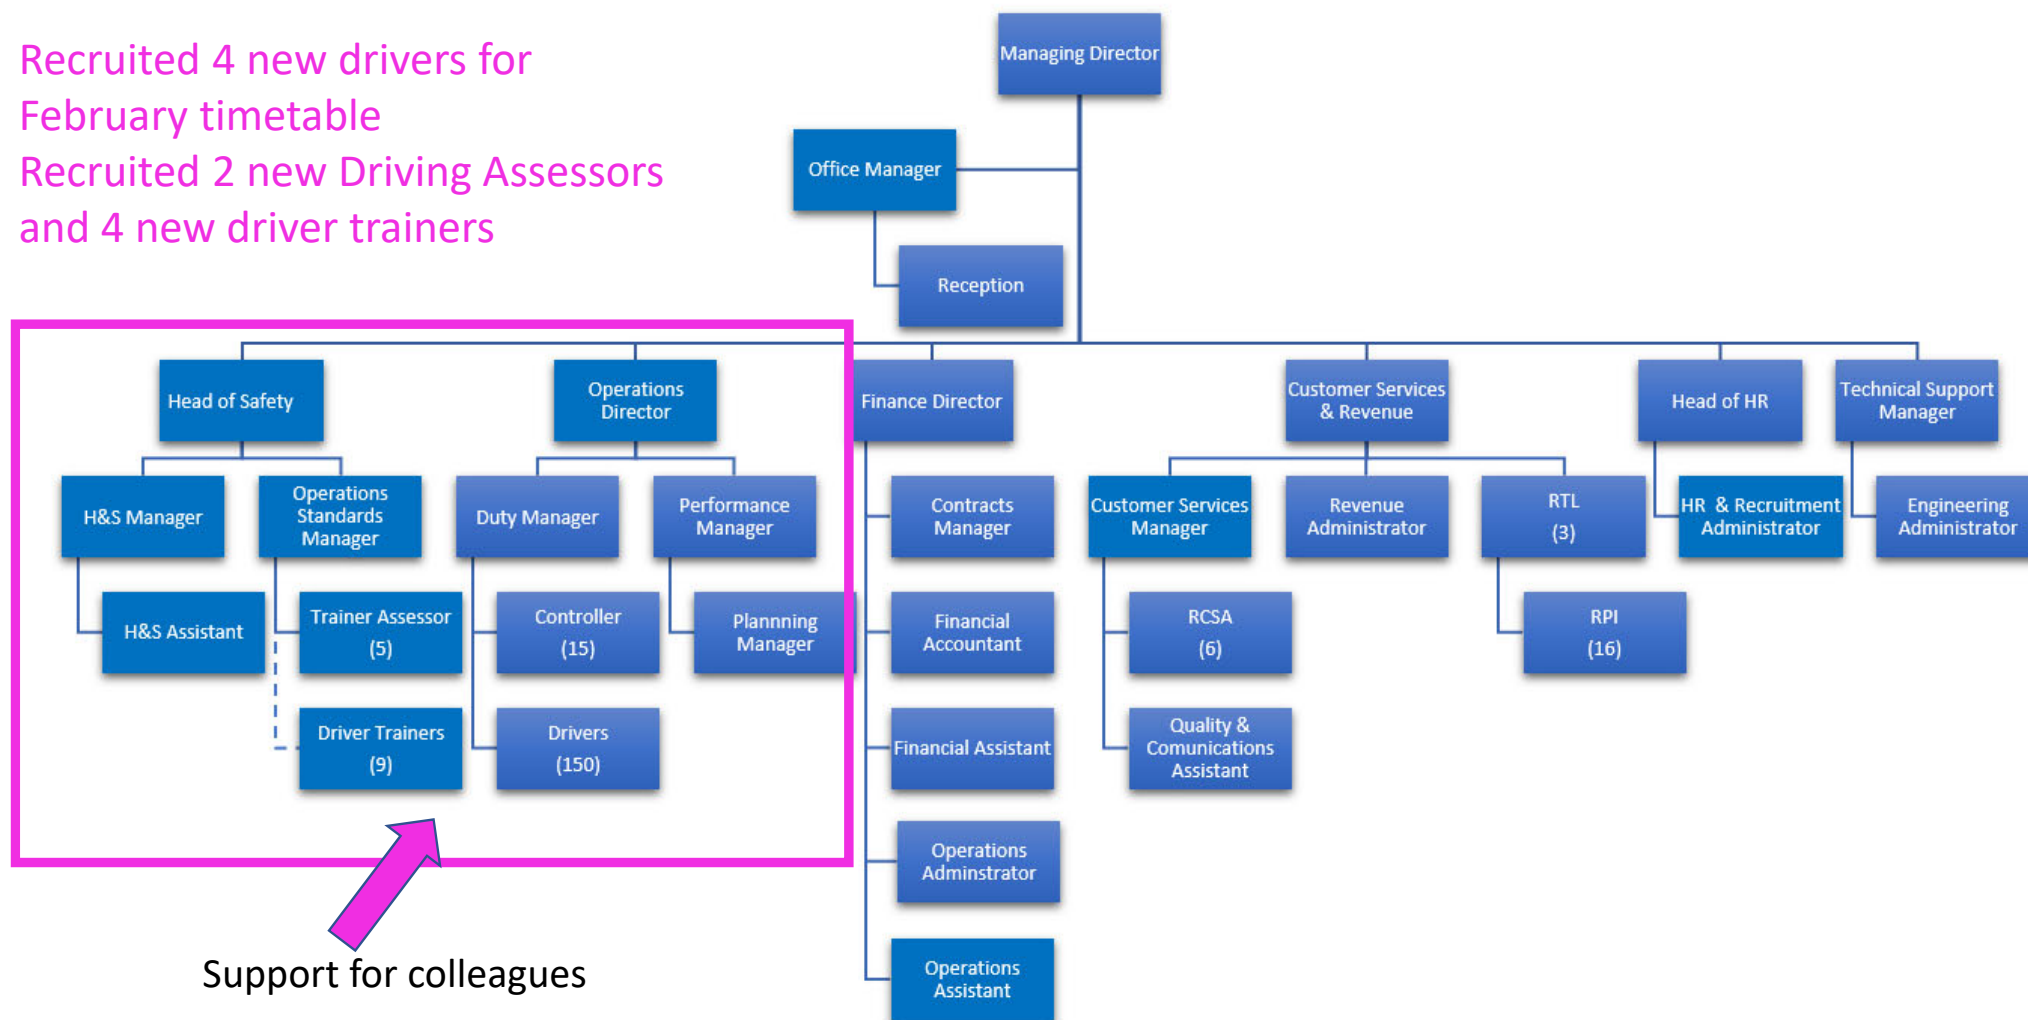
Recruited 4 new drivers for February timetable
Recruited 2 new Driving Assessors and 4 new driver trainers

Managing Director

Office Manager

Reception

Head of Safety

H&S Manager

H&S Assistant

Operations Standards Manager

Trainer Assessor (5)

Driver Trainers (9)

Operations Director

Duty Manager

Controller (15)

Drivers (150)

Performance Manager

Plannning Manager

Finance Director

Contracts Manager

Financial Accountant

Financial Assistant

Operations Adminstrator

Operations Assistant

Customer Services & Revenue

Customer Services Manager

RCSA (6)

Quality & Comunications Assistant

Revenue Administrator

RTL (3)

RPI (16)

Head of HR

HR & Recruitment Administrator

Technical Support Manager

Engineering Administrator

Support for colleagues